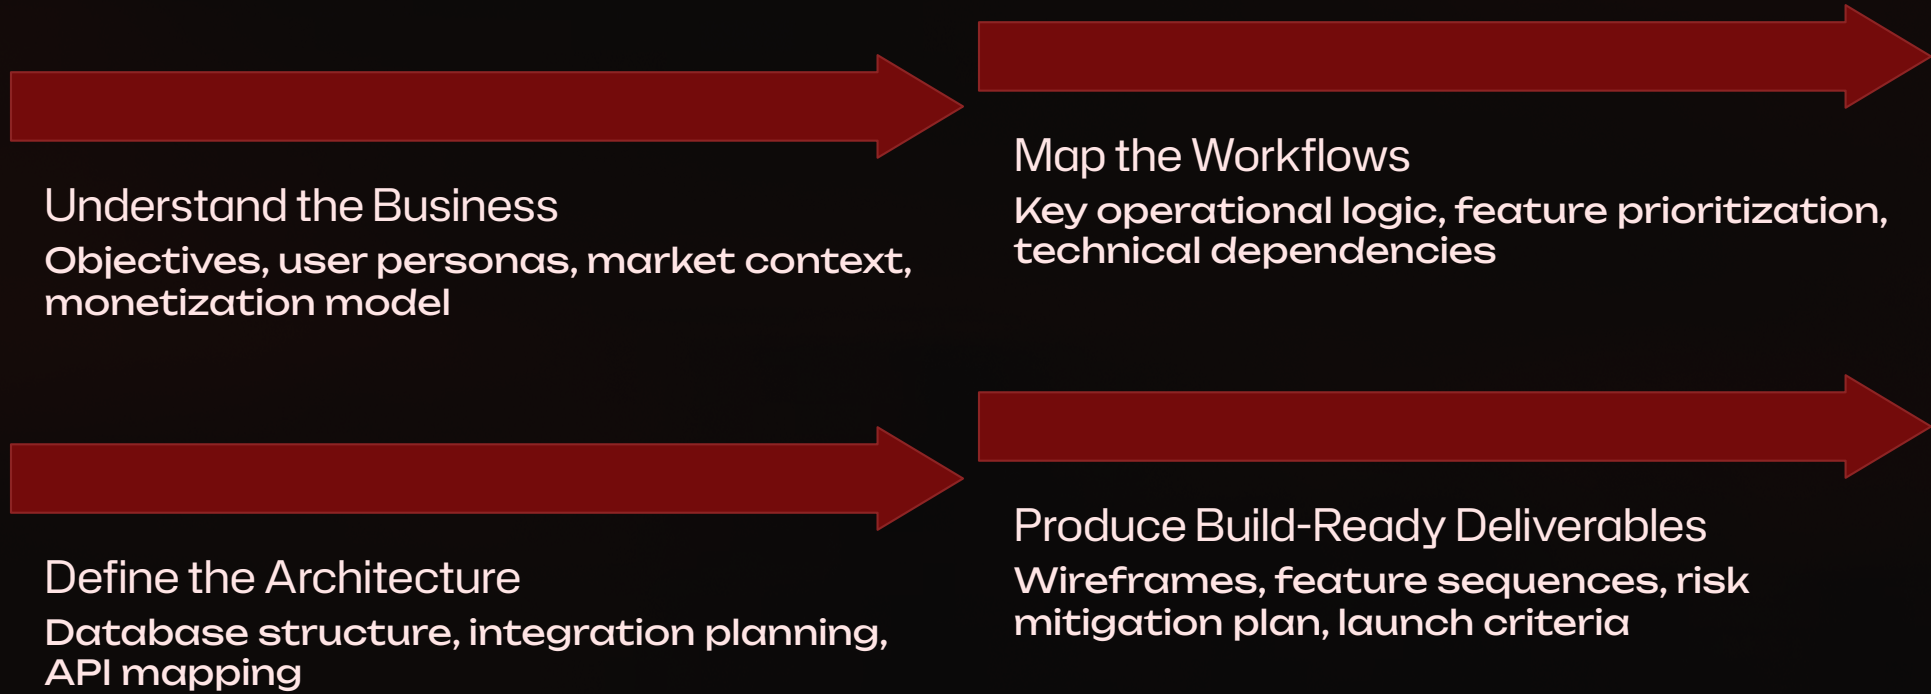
Understand the Business

Objectives, user personas, market context, monetization model

Map the Workflows

Key operational logic, feature prioritization, technical dependencies

Define the Architecture

Database structure, integration planning, API mapping

Produce Build-Ready Deliverables

Wireframes, feature sequences, risk mitigation plan, launch criteria